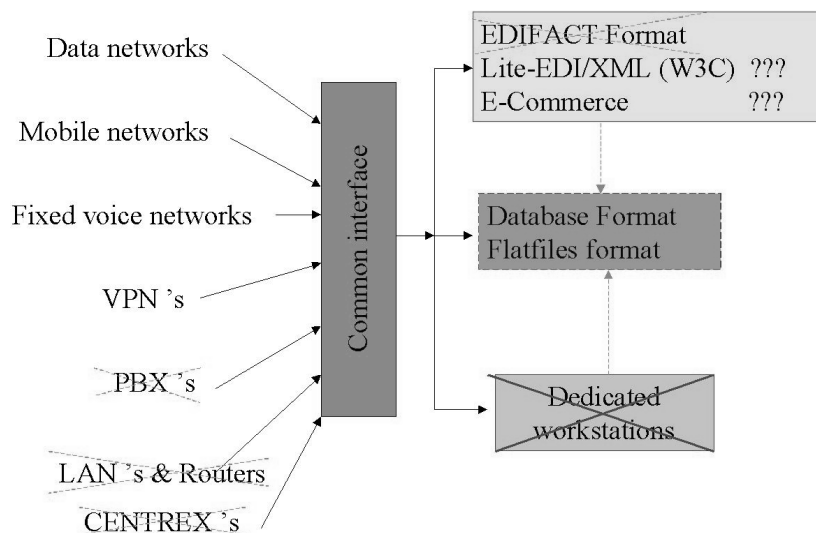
Data networks

Mobile networks

Fixed voice networks

VPN 's

PBX 's

LAN 's & Routers

CENTREX 's

Common interface

EDIFACT Format
Lite-EDI/XML (W3C) ???
E-Commerce ???

Database Format
Flatfiles format

Dedicated workstations